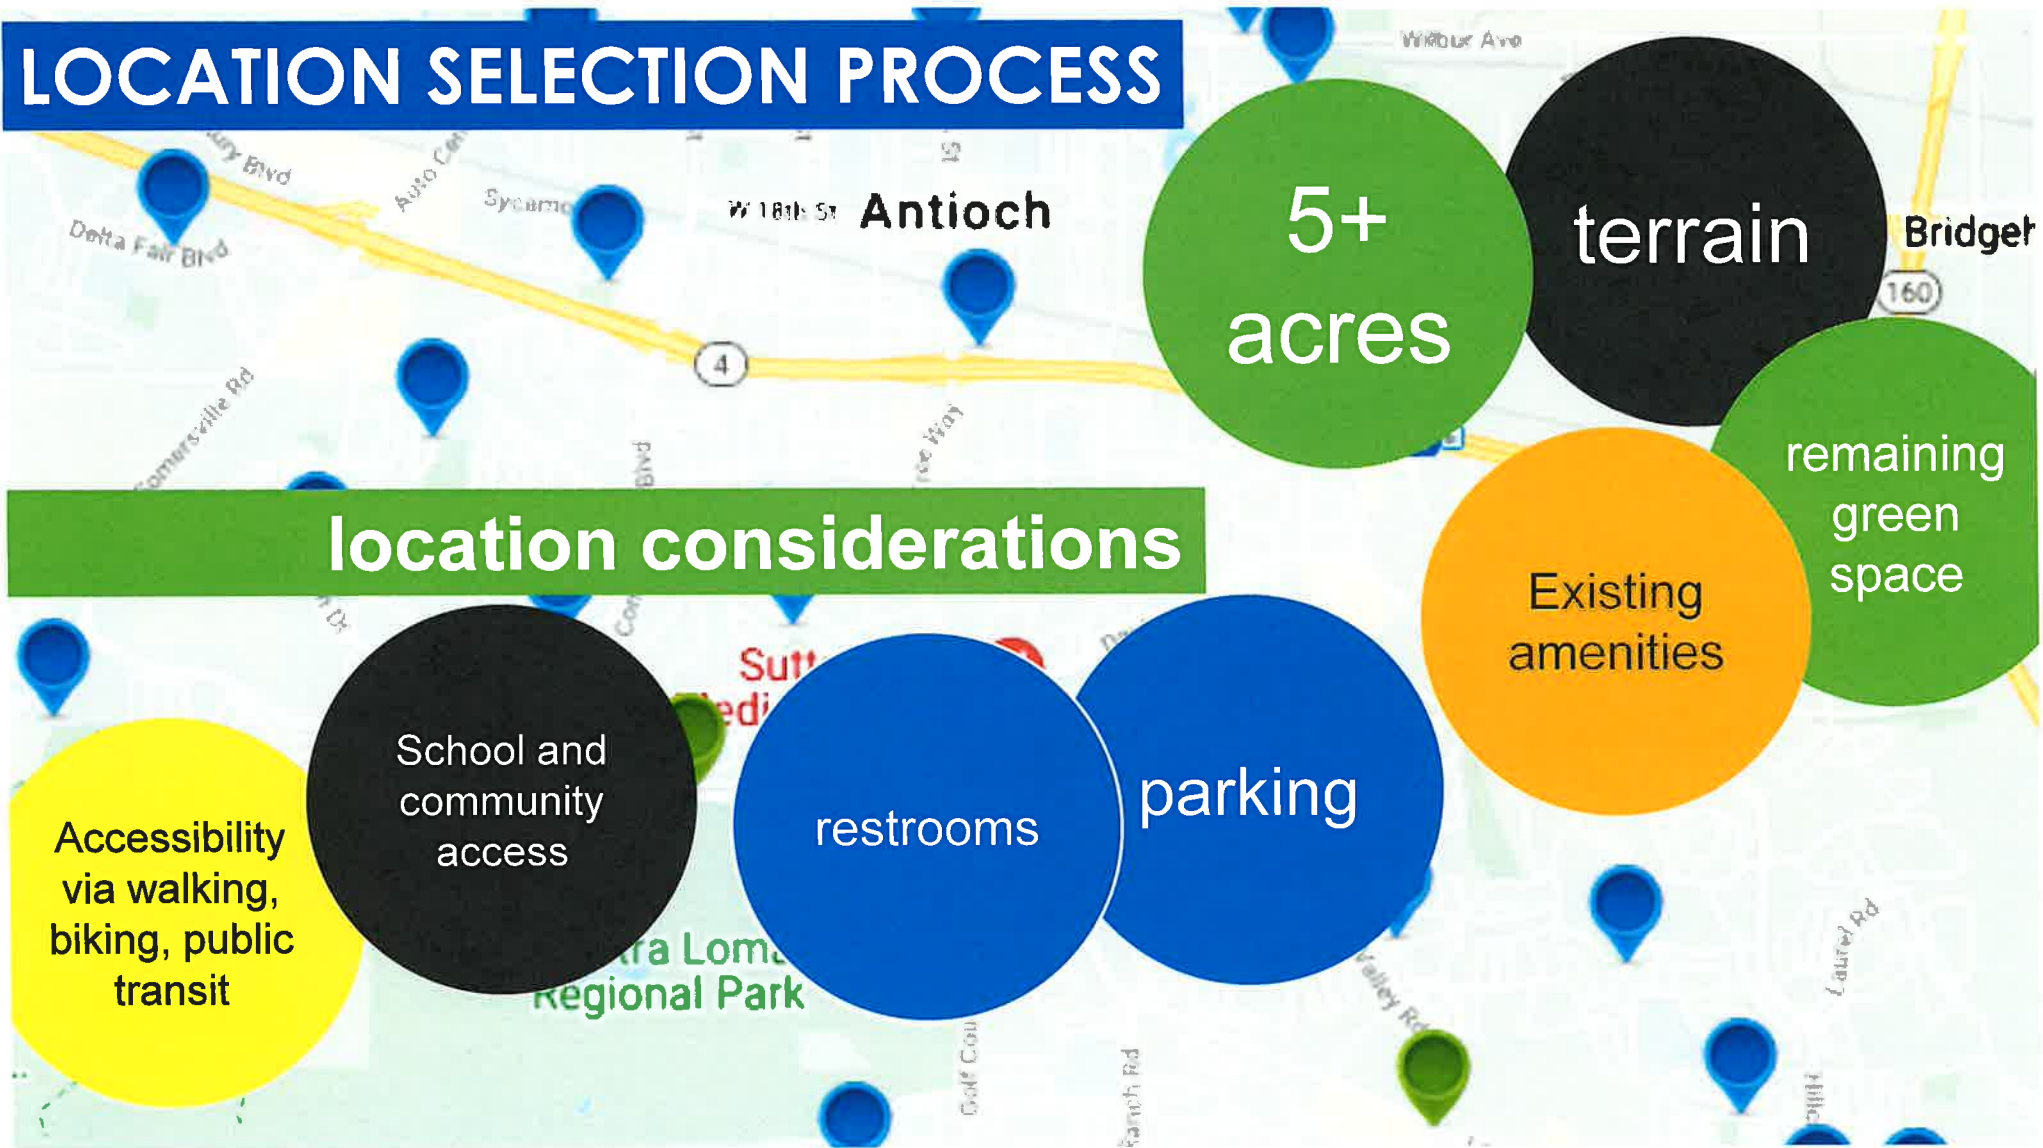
LOCATION SELECTION PROCESS

5+ acres

terrain

remaining green space

Existing amenities

location considerations

Accessibility via walking, biking, public transit

School and community access

restrooms

parking

Wilbur Ave

Bridgeh

160

Antioch

W 18th St

Delta Fair Blvd

Sycamo

Auto Cen

4

Somersville Rd

Suti

Medi

tra Loma
Regional Park

Laurel Rd

Valley Rd

Golf Cou

Ranch Rd